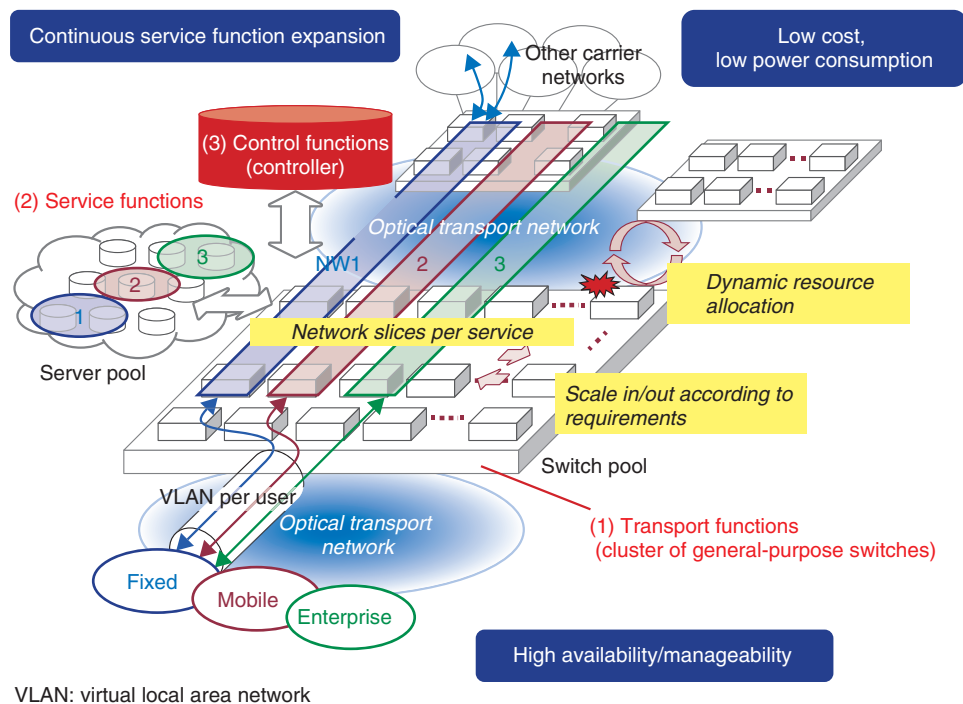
Continuous service function expansion

Other carrier networks

Low cost, low power consumption

(3) Control functions (controller)

(2) Service functions

Optical transport network

3

2

1

NW1

2

3

Dynamic resource allocation

Network slices per service

Server pool

Scale in/out according to requirements

Switch pool

VLAN per user

Optical transport network

(1) Transport functions (cluster of general-purpose switches)

Fixed

Mobile

Enterprise

High availability/manageability

VLAN: virtual local area network